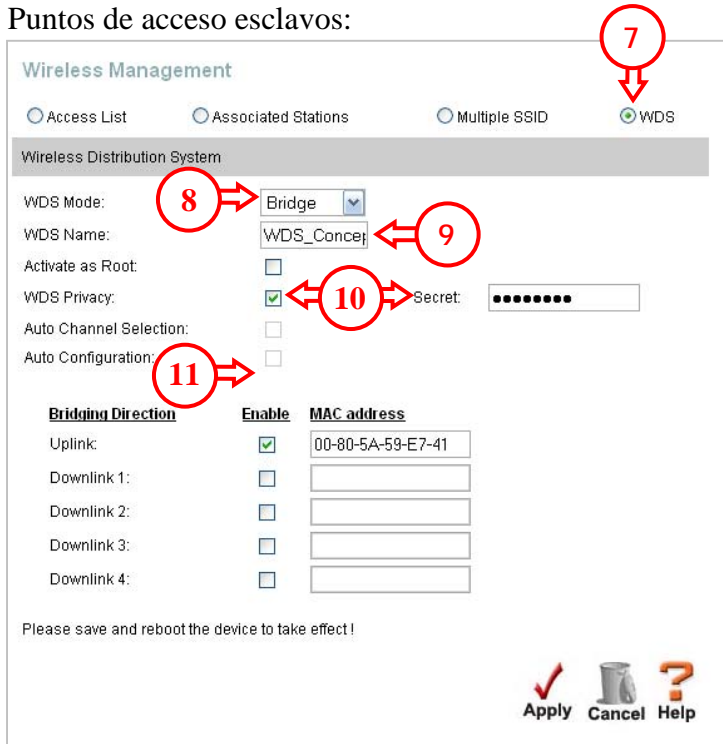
Puntos de acceso esclavos:

7

Wireless Management

Access List   Associated Stations   Multiple SSID   WDS

Wireless Distribution System

| | |
|---|---|
| WDS Mode: | 8 Bridge |
| WDS Name: | WDS_Concep 9 |
| Activate as Root: | |
| WDS Privacy: | 10 Secret: •••••••• |
| Auto Channel Selection: | |
| Auto Configuration: | 11 |

| Bridging Direction | Enable | MAC address |
|---|---|---|
| Uplink: | ✓ | 00-80-5A-59-E7-41 |
| Downlink 1: | | |
| Downlink 2: | | |
| Downlink 3: | | |
| Downlink 4: | | |

Please save and reboot the device to take effect !

Apply   Cancel   Help